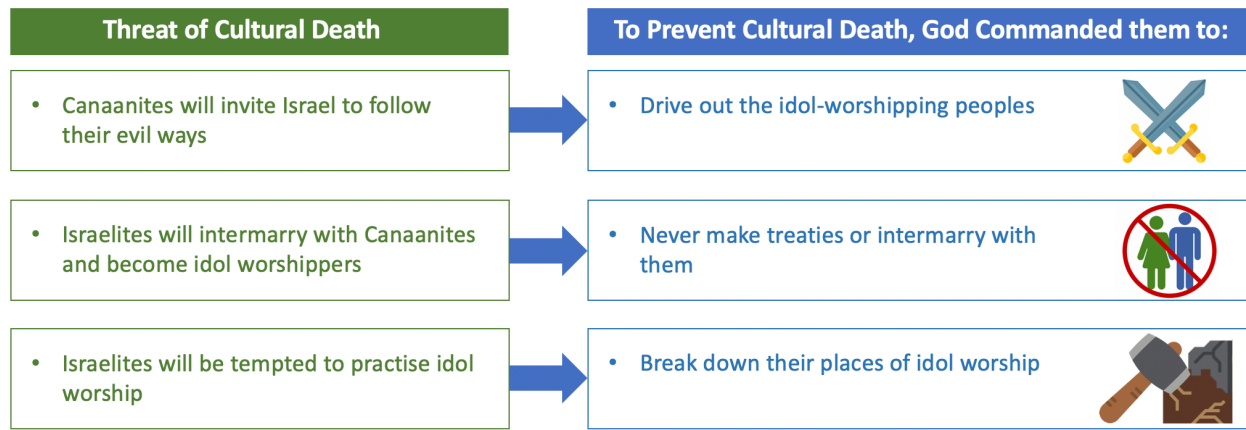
Threat of Cultural Death

- Canaanites will invite Israel to follow their evil ways

- Israelites will intermarry with Canaanites and become idol worshippers

- Israelites will be tempted to practise idol worship

To Prevent Cultural Death, God Commanded them to:

- Drive out the idol-worshipping peoples

- Never make treaties or intermarry with them

- Break down their places of idol worship